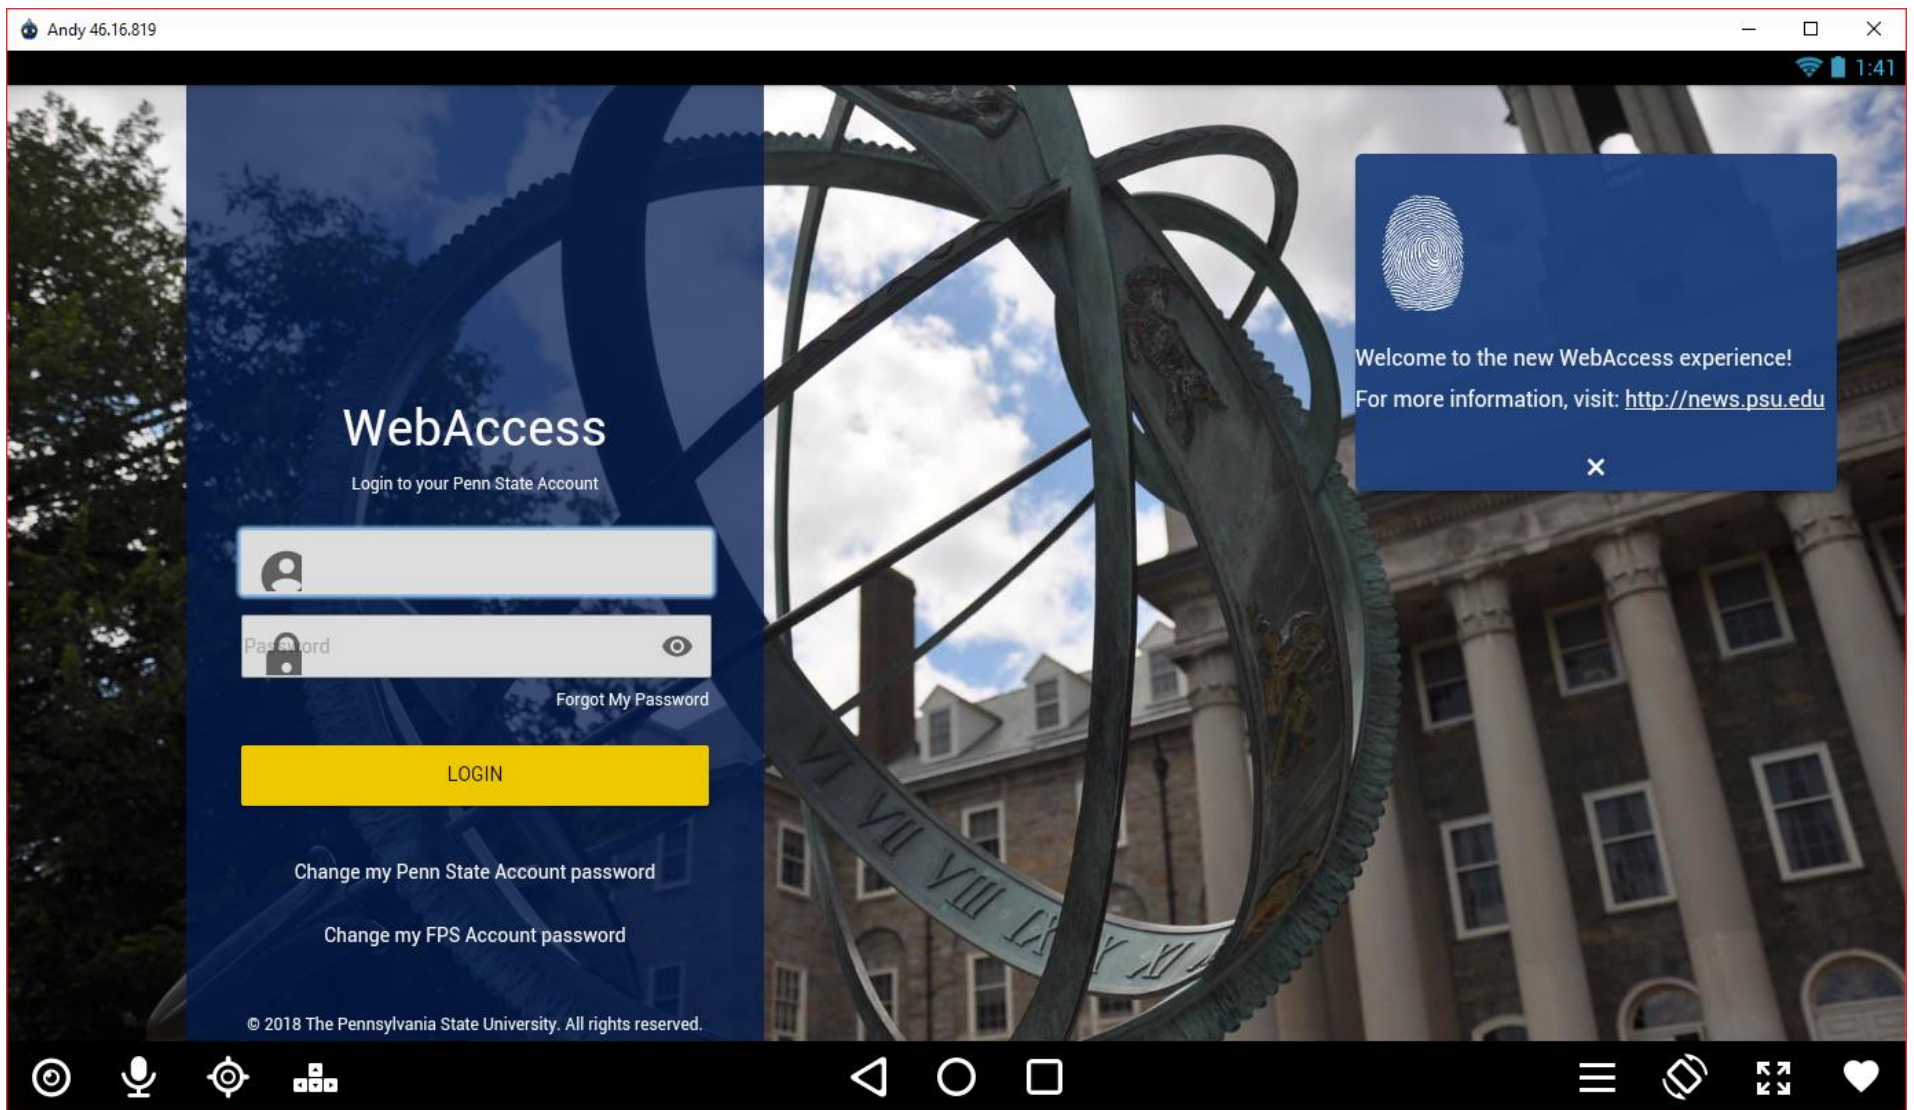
Andy 46.16.819

1:41

WebAccess

Login to your Penn State Account

Password

Forgot My Password

LOGIN

Change my Penn State Account password

Change my FPS Account password

© 2018 The Pennsylvania State University. All rights reserved.

Welcome to the new WebAccess experience!

For more information, visit: http://news.psu.edu

×

VI VII VIII IX X XI